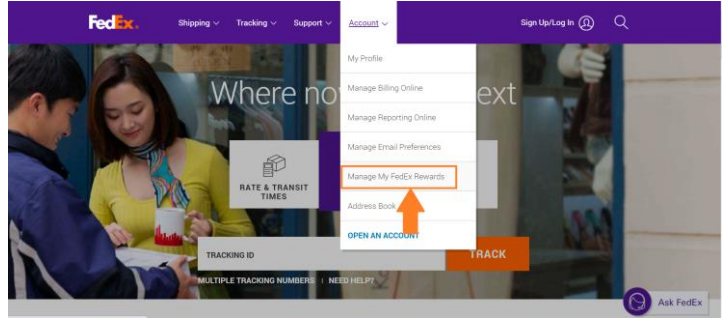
FedEx.

Shipping

Tracking

Support

Account

Sign Up/Log In

My Profile

Manage Billing Online

Manage Reporting Online

Manage Email Preferences

Manage My FedEx Rewards

Address Book

OPEN AN ACCOUNT

Where no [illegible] ext

RATE & TRANSIT TIMES

TRACKING ID

TRACK

MULTIPLE TRACKING NUMBERS | NEED HELP?

Ask FedEx